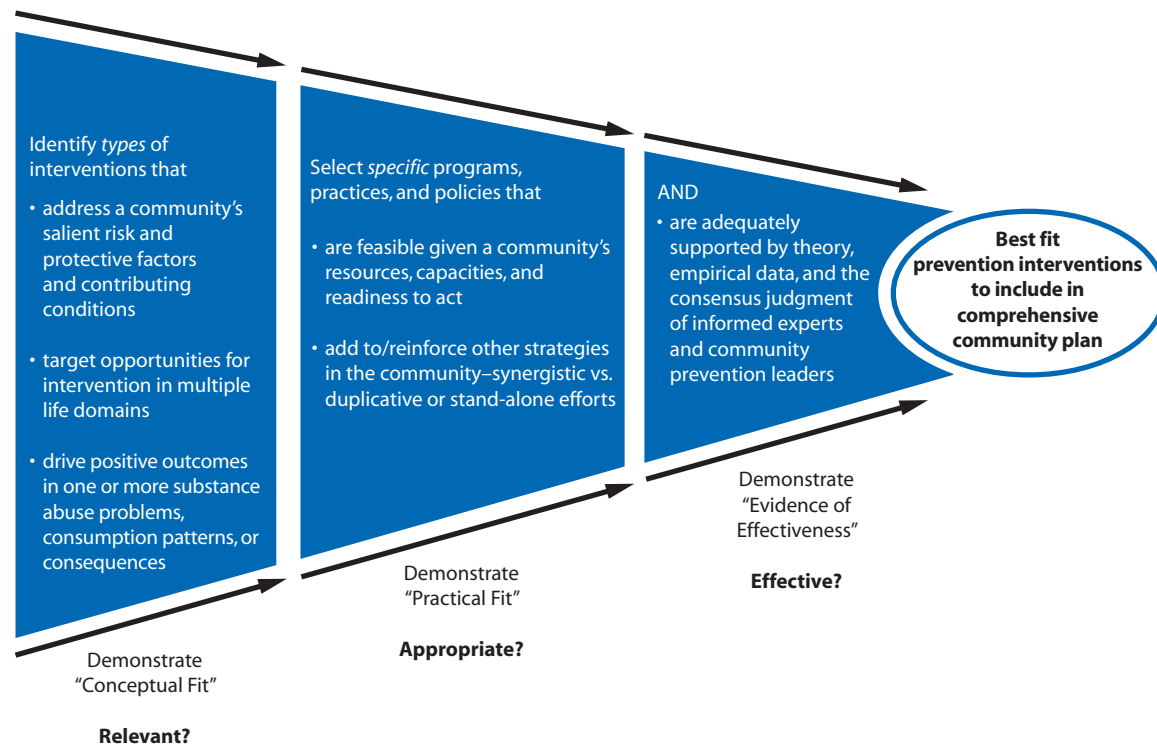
Identify *types* of interventions that

• address a community's salient risk and protective factors and contributing conditions

• target opportunities for intervention in multiple life domains

• drive positive outcomes in one or more substance abuse problems, consumption patterns, or consequences

Demonstrate "Conceptual Fit"

**Relevant?**

Select *specific* programs, practices, and policies that

• are feasible given a community's resources, capacities, and readiness to act

• add to/reinforce other strategies in the community–synergistic vs. duplicative or stand-alone efforts

Demonstrate "Practical Fit"

**Appropriate?**

AND

• are adequately supported by theory, empirical data, and the consensus judgment of informed experts and community prevention leaders

Demonstrate "Evidence of Effectiveness"

**Effective?**

**Best fit prevention interventions to include in comprehensive community plan**